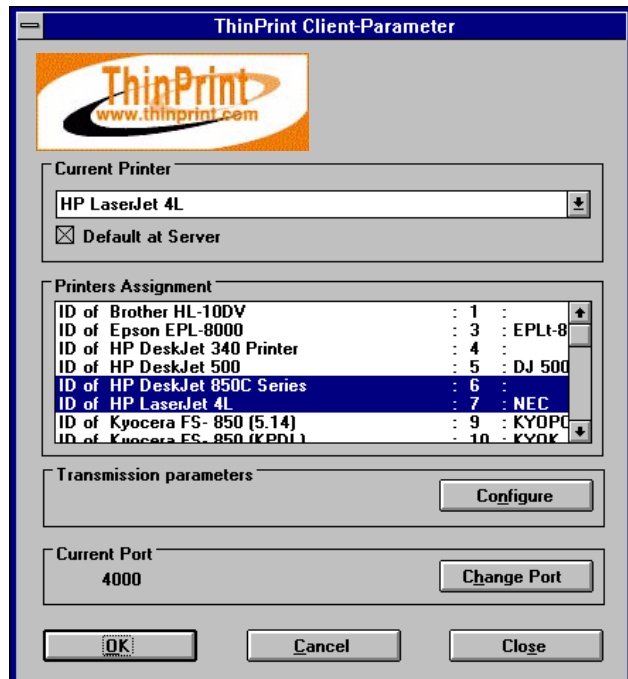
ThinPrint Client-Parameter

ThinPrint
www.thinprint.com

Current Printer

HP LaserJet 4L

Default at Server

Printers Assignment

| | | |
|---|---|---|
| ID of Brother HL-10DV | : 1 | : |
| ID of Epson EPL-8000 | : 3 | : EPLt-8 |
| ID of HP DeskJet 340 Printer | : 4 | : |
| ID of HP DeskJet 500 | : 5 | : DJ 500 |
| ID of HP DeskJet 850C Series | : 6 | : |
| ID of HP LaserJet 4L | : 7 | : NEC |
| ID of Kyocera FS- 850 (5.14) | : 9 | : KYOPC |
| ID of Kyocera FS- 850 (KPDL) | : 10 | : KYOK |

Transmission parameters

Configure

Current Port

4000

Change Port

OK

Cancel

Close